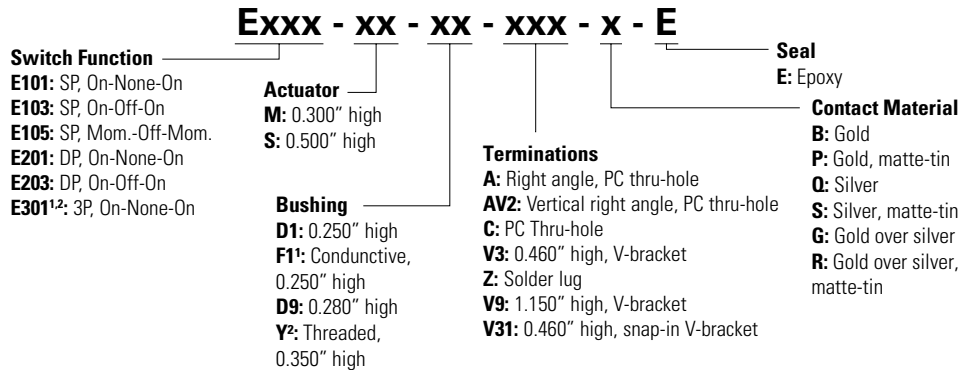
Exxx - xx - xx - xxx - x - E

Switch Function
E101: SP, On-None-On
E103: SP, On-Off-On
E105: SP, Mom.-Off-Mom.
E201: DP, On-None-On
E203: DP, On-Off-On
E301$^{1,2}$: 3P, On-None-On

Actuator
M: 0.300″ high
S: 0.500″ high

Bushing
D1: 0.250″ high
F1$^{1}$: Condunctive, 0.250″ high
D9: 0.280″ high
Y$^{2}$: Threaded, 0.350″ high

Terminations
A: Right angle, PC thru-hole
AV2: Vertical right angle, PC thru-hole
C: PC Thru-hole
V3: 0.460″ high, V-bracket
Z: Solder lug
V9: 1.150″ high, V-bracket
V31: 0.460″ high, snap-in V-bracket

Seal
E: Epoxy

Contact Material
B: Gold
P: Gold, matte-tin
Q: Silver
S: Silver, matte-tin
G: Gold over silver
R: Gold over silver, matte-tin